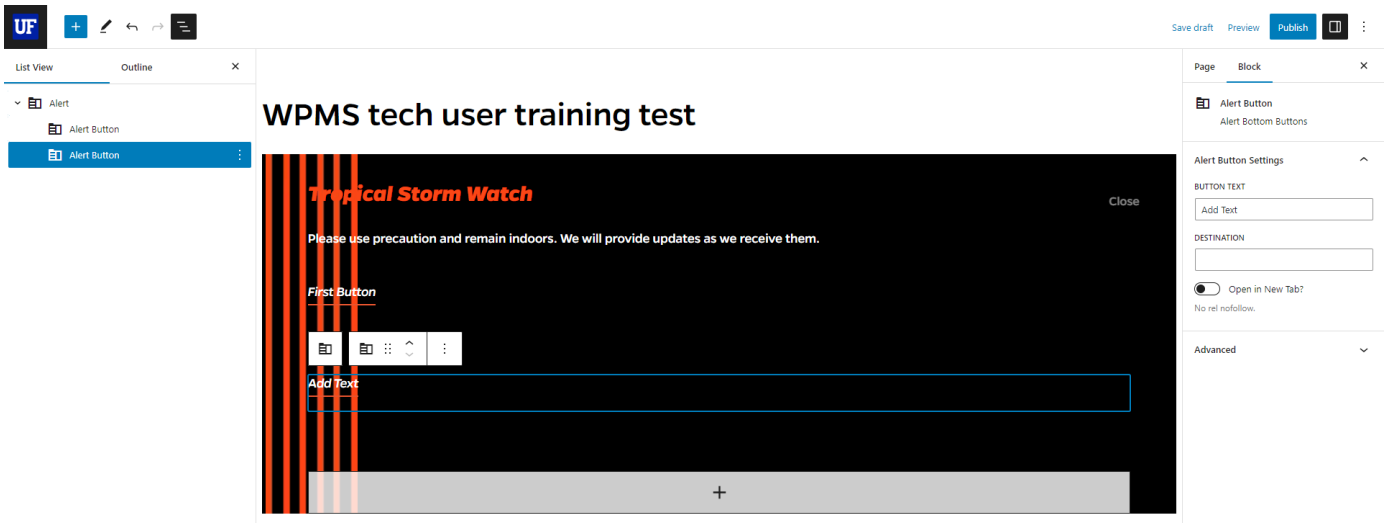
UF

Save draft Preview Publish

List View Outline ×

Alert
Alert Button
Alert Button

WPMS tech user training test

Tropical Storm Watch

Close

Please use precaution and remain indoors. We will provide updates as we receive them.

First Button

Add Text

+

Page Block ×

Alert Button
Alert Bottom Buttons

Alert Button Settings

BUTTON TEXT
Add Text

DESTINATION

Open in New Tab?

No rel nofollow.

Advanced